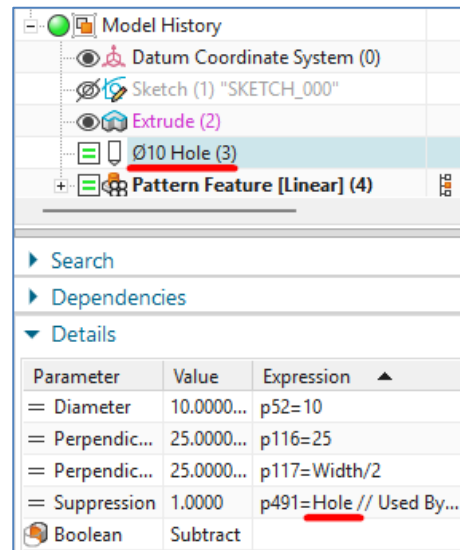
Model History
Datum Coordinate System (0)
Sketch (1) "SKETCH_000"
Extrude (2)
Ø10 Hole (3)
Pattern Feature [Linear] (4)

Search
Dependencies
Details

| Parameter | Value | Expression |
|---|---|---|
| Diameter | 10.0000... | p52=10 |
| Perpendic... | 25.0000... | p116=25 |
| Perpendic... | 25.0000... | p117=Width/2 |
| Suppression | 1.0000 | p491=Hole // Used By... |
| Boolean | Subtract | |